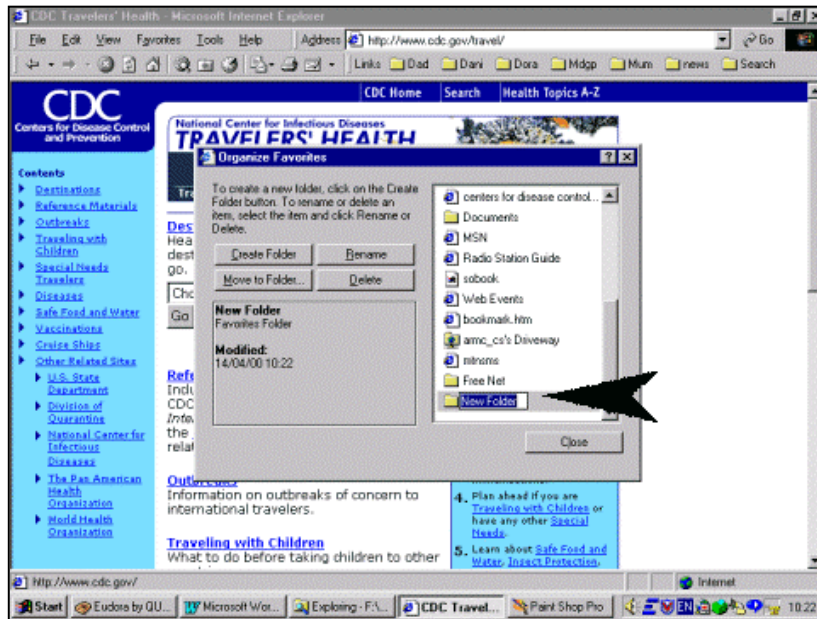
CDC Travelers' Health - Microsoft Internet Explorer

File Edit View Favorites Tools Help

Address http://www.cdc.gov/travel/

Go

Links Dad Dani Dora Mdgp Mum news Search

CDC
Centers for Disease Control and Prevention

CDC Home | Search | Health Topics A-Z

National Center for Infectious Diseases
TRAVELERS' HEALTH

Contents
Destinations
Reference Materials
Outbreaks
Traveling with Children
Special Needs Travelers
Diseases
Safe Food and Water
Vaccinations
Cruise Ships
Other Related Sites
U.S. State Department
Division of Quarantine
National Center for Infectious Diseases
The Pan American Health Organization
World Health Organization

Des
Hea
dest
go.
Cho
Go

Refe
Inclu
CDC
Inte
the
rela

Outbreaks
Information on outbreaks of concern to international travelers.

Traveling with Children
What to do before taking children to other

4. Plan ahead if you are Traveling with Children or have any other Special Needs.
5. Learn about Safe Food and Water, Insect Protection,

Organize Favorites

To create a new folder, click on the Create Folder button. To rename or delete an item, select the item and click Rename or Delete.

Create Folder
Rename
Move to Folder...
Delete

New Folder
Favorites Folder

Modified:
14/04/00 10:22

centers for disease control...
Documents
MSN
Radio Station Guide
sobook
Web Events
bookmark.htm
amc_cs's Driveway
mtnsms
Free Net
New Folder

Close

http://www.cdc.gov/

Internet

Start | Eudora by QU... | Microsoft Wor... | Exploring - F:\... | CDC Travel... | Paint Shop Pro | 10:22